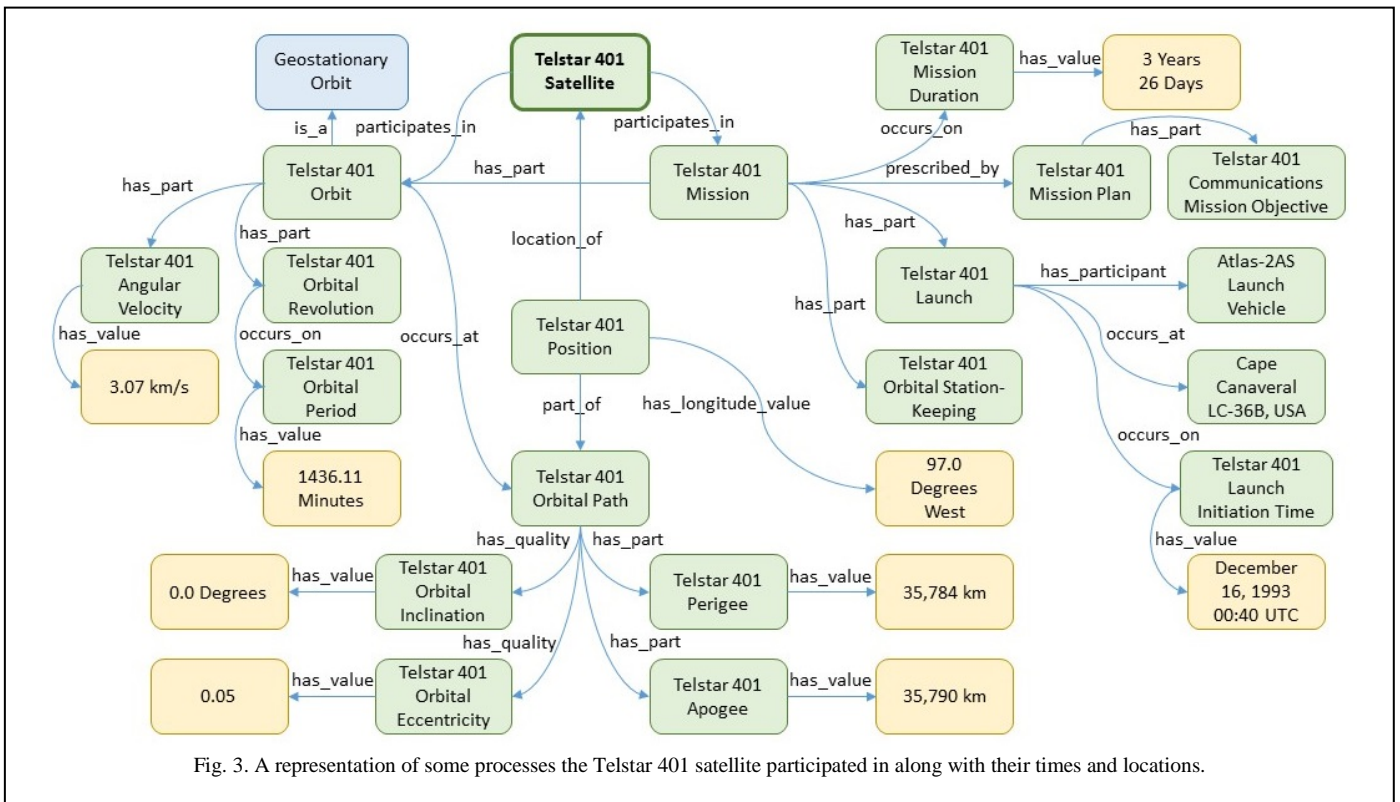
Geostationary Orbit

Telstar 401 Satellite

Telstar 401 Mission Duration

has_value

3 Years 26 Days

is_a

participates_in

participates_in

occurs_on

has_part

has_part

Telstar 401 Orbit

has_part

Telstar 401 Mission

prescribed_by

Telstar 401 Mission Plan

Telstar 401 Communications Mission Objective

has_part

has_part

Telstar 401 Angular Velocity

Telstar 401 Orbital Revolution

location_of

Telstar 401 Launch

has_participant

Atlas-2AS Launch Vehicle

has_value

occurs_on

Telstar 401 Position

has_part

occurs_at

3.07 km/s

Telstar 401 Orbital Period

occurs_at

Telstar 401 Orbital Station-Keeping

Cape Canaveral LC-36B, USA

part_of

has_longitude_value

has_value

occurs_on

1436.11 Minutes

Telstar 401 Orbital Path

97.0 Degrees West

Telstar 401 Launch Initiation Time

has_quality

has_part

has_value

0.0 Degrees

has_value

Telstar 401 Orbital Inclination

Telstar 401 Perigee

has_value

35,784 km

December 16, 1993 00:40 UTC

has_quality

has_part

0.05

has_value

Telstar 401 Orbital Eccentricity

Telstar 401 Apogee

has_value

35,790 km

Fig. 3. A representation of some processes the Telstar 401 satellite participated in along with their times and locations.